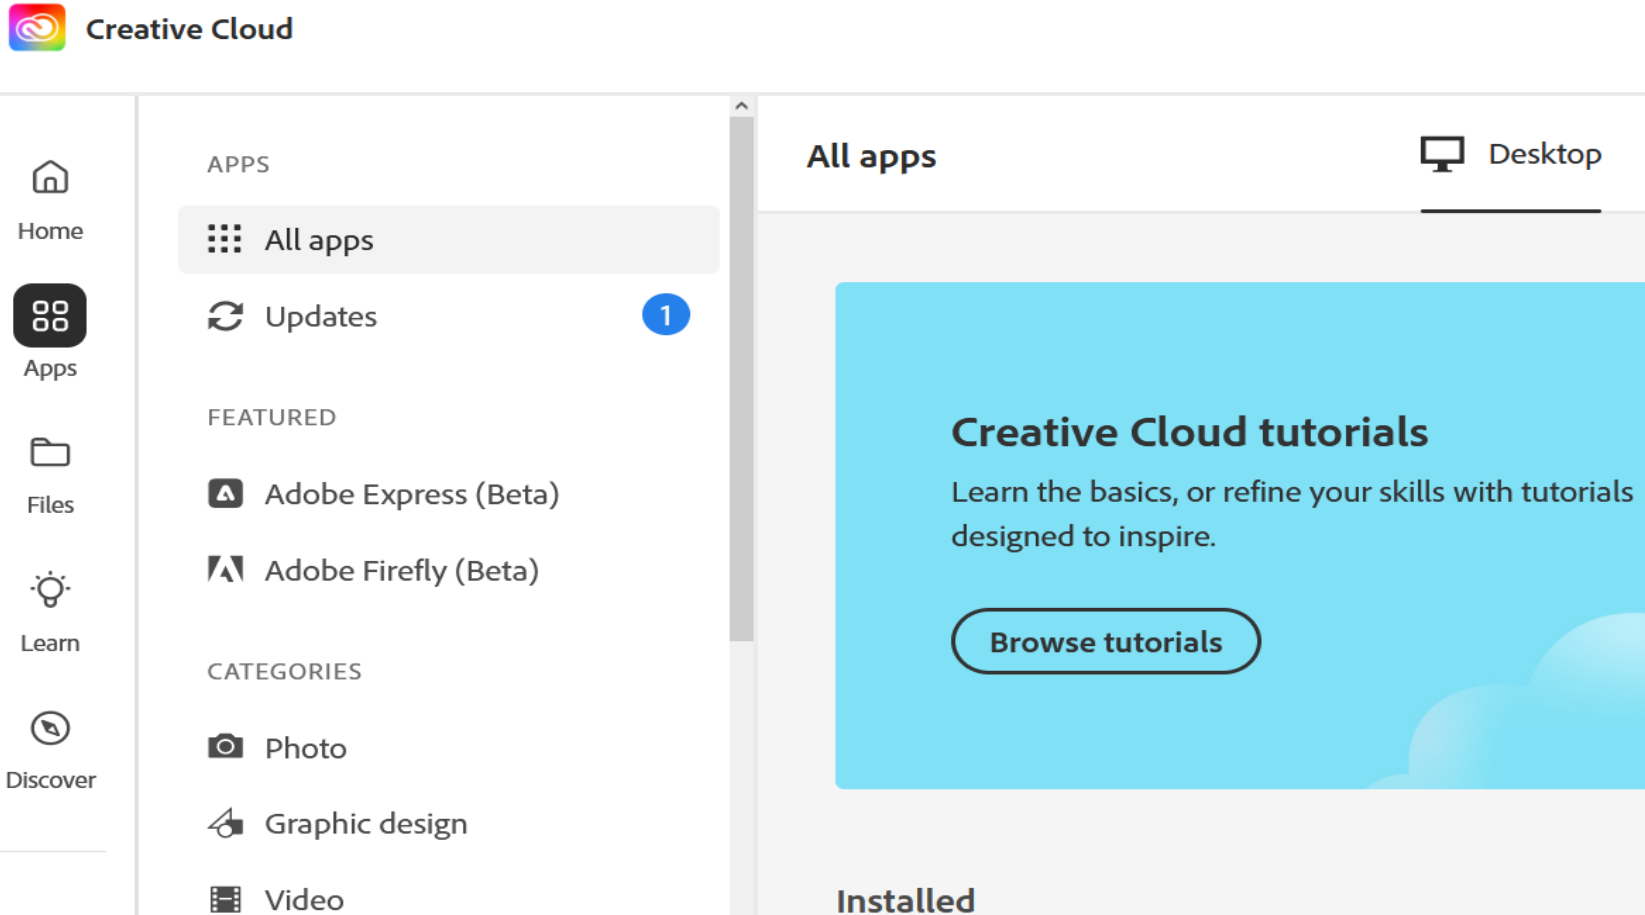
Creative Cloud

Home

Apps

Files

Learn

Discover

APPS

All apps

Updates 1

FEATURED

Adobe Express (Beta)

Adobe Firefly (Beta)

CATEGORIES

Photo

Graphic design

Video

All apps

Desktop

Creative Cloud tutorials

Learn the basics, or refine your skills with tutorials designed to inspire.

Browse tutorials

Installed